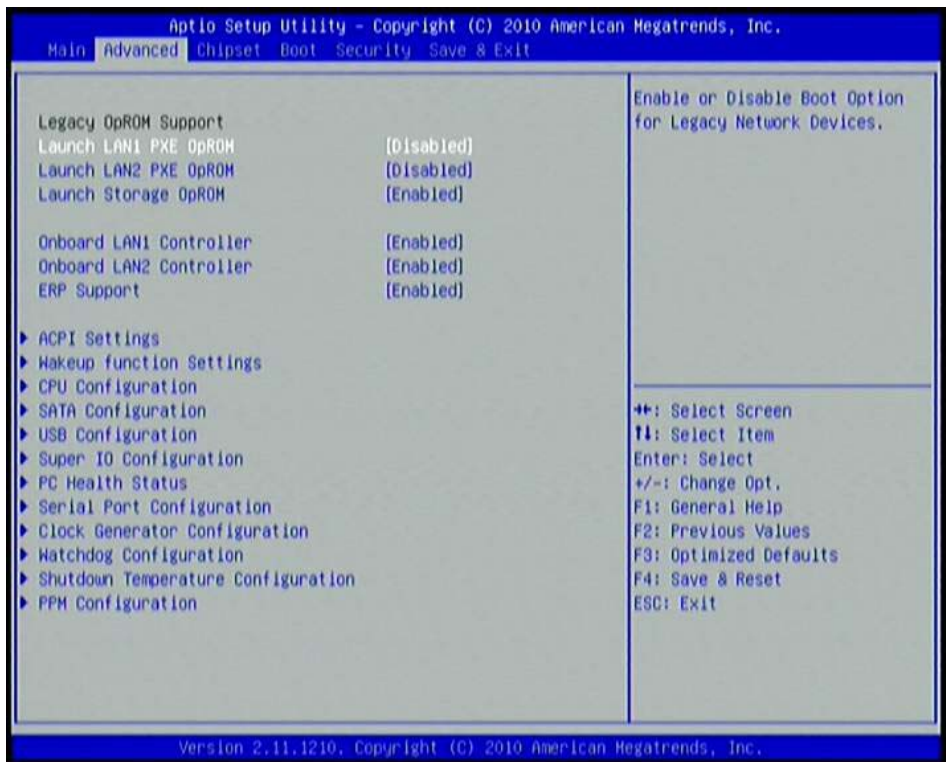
Aptio Setup Utility – Copyright (C) 2010 American Megatrends, Inc.

Main Advanced Chipset Boot Security Save & Exit

Legacy OpROM Support
Launch LAN1 PXE OpROM [Disabled]
Launch LAN2 PXE OpROM [Disabled]
Launch Storage OpROM [Enabled]

Onboard LAN1 Controller [Enabled]
Onboard LAN2 Controller [Enabled]
ERP Support [Enabled]

▶ ACPI Settings
▶ Wakeup function Settings
▶ CPU Configuration
▶ SATA Configuration
▶ USB Configuration
▶ Super IO Configuration
▶ PC Health Status
▶ Serial Port Configuration
▶ Clock Generator Configuration
▶ Watchdog Configuration
▶ Shutdown Temperature Configuration
▶ PPM Configuration

Enable or Disable Boot Option for Legacy Network Devices.

→←: Select Screen
↑↓: Select Item
Enter: Select
+/-: Change Opt.
F1: General Help
F2: Previous Values
F3: Optimized Defaults
F4: Save & Reset
ESC: Exit

Version 2.11.1210. Copyright (C) 2010 American Megatrends, Inc.